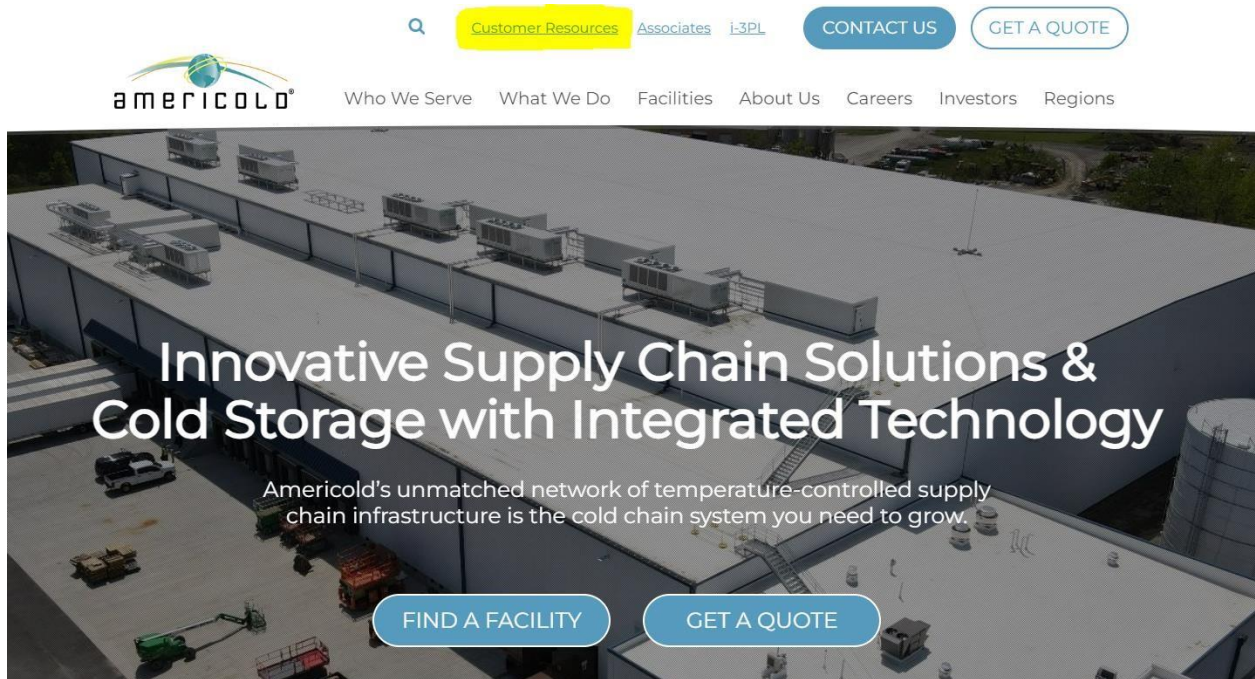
Customer Resources Associates i-3PL CONTACT US GET A QUOTE

americold®

Who We Serve What We Do Facilities About Us Careers Investors Regions

Innovative Supply Chain Solutions & Cold Storage with Integrated Technology

Americold's unmatched network of temperature-controlled supply chain infrastructure is the cold chain system you need to grow.

FIND A FACILITY GET A QUOTE